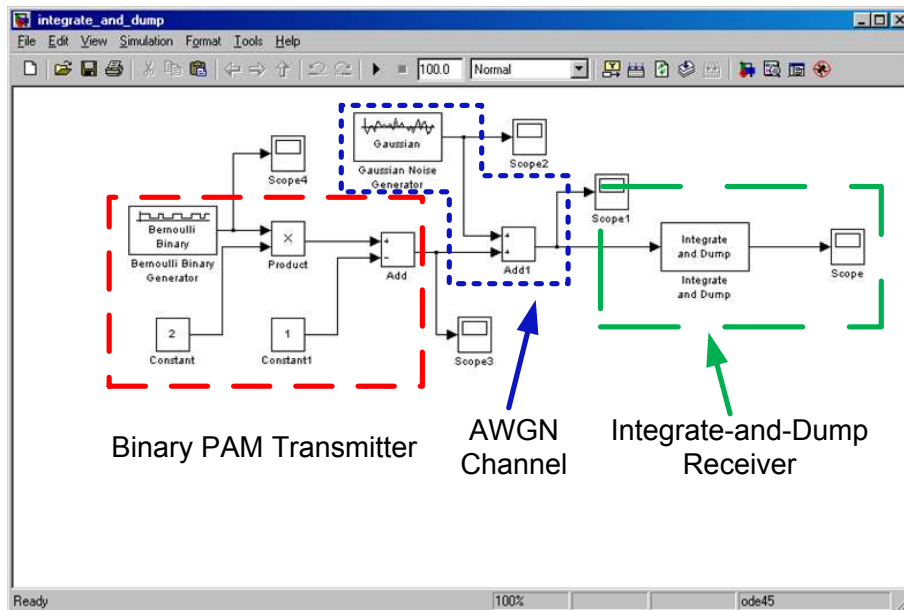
integrate_and_dump

File Edit View Simulation Format Tools Help

100.0 Normal

Gaussian

Gaussian Noise Generator

Scope2

Scope4

Bernoulli Binary

Bernoulli Binary Generator

×

Product

+
-

Add

+
+

Add1

Scope1

Integrate and Dump

Integrate and Dump

Scope

2

Constant

1

Constant1

Scope3

Binary PAM Transmitter

AWGN Channel

Integrate-and-Dump Receiver

Ready

100%

ode45